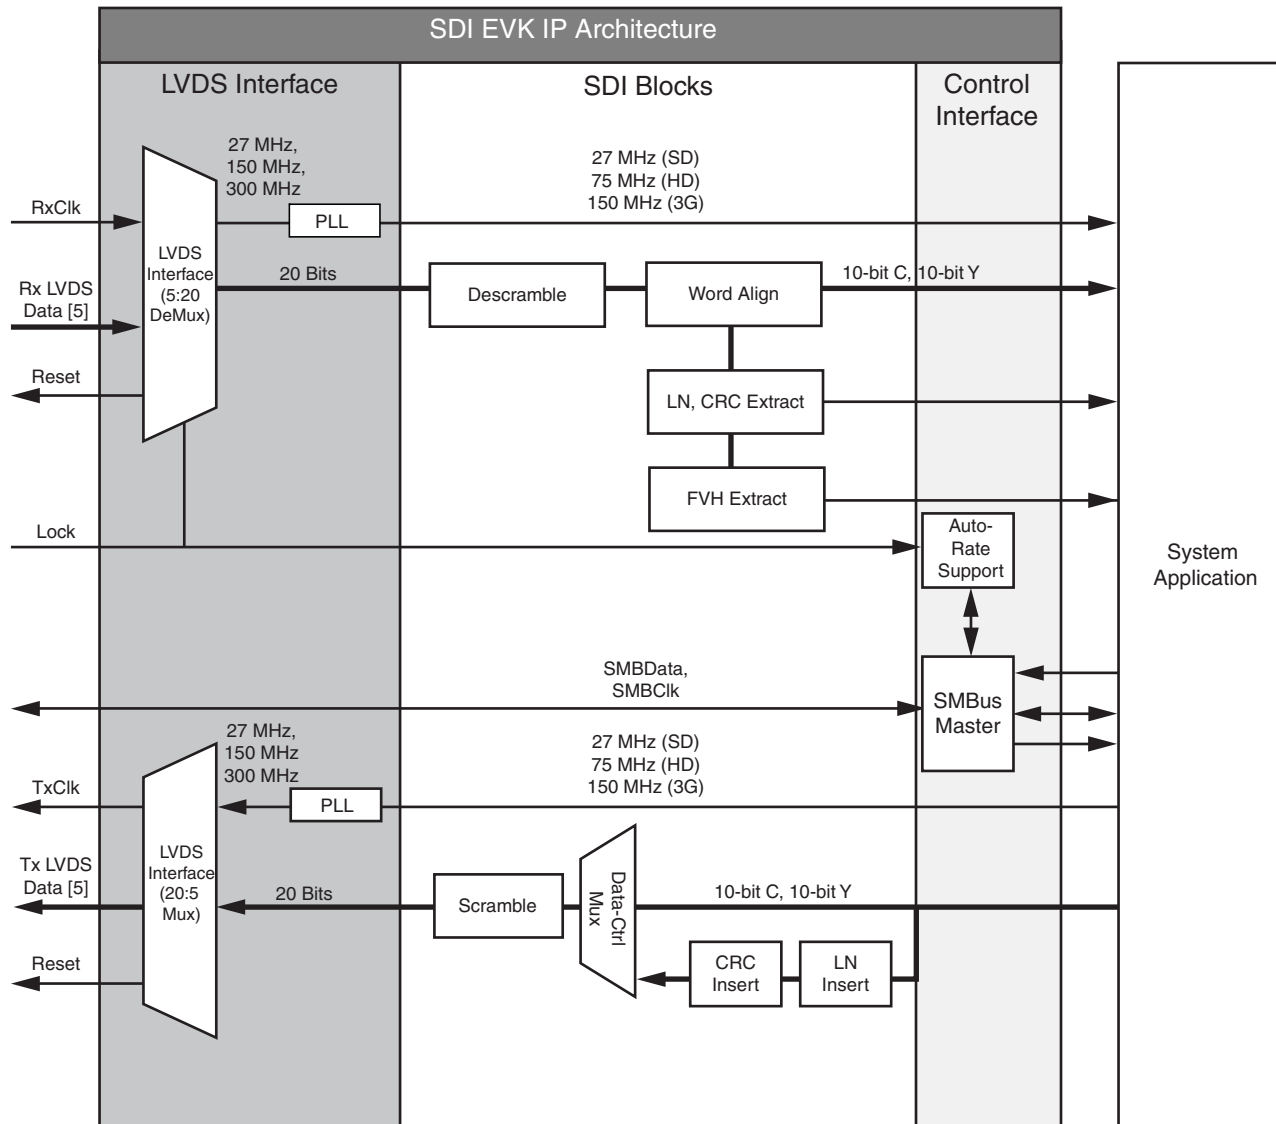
SDI EVK IP Architecture

LVDS Interface

SDI Blocks

Control Interface

27 MHz, 150 MHz, 300 MHz

27 MHz (SD)
75 MHz (HD)
150 MHz (3G)

RxClk

PLL

LVDS Interface (5:20 DeMux)

20 Bits

Rx LVDS Data [5]

Descramble

Word Align

10-bit C, 10-bit Y

Reset

LN, CRC Extract

FVH Extract

Lock

Auto-Rate Support

System Application

SMBData, SMBClk

SMBus Master

27 MHz, 150 MHz 300 MHz

27 MHz (SD)
75 MHz (HD)
150 MHz (3G)

TxClk

PLL

LVDS Interface (20:5 Mux)

Tx LVDS Data [5]

20 Bits

Scramble

Data-Ctrl Mux

10-bit C, 10-bit Y

Reset

CRC Insert

LN Insert